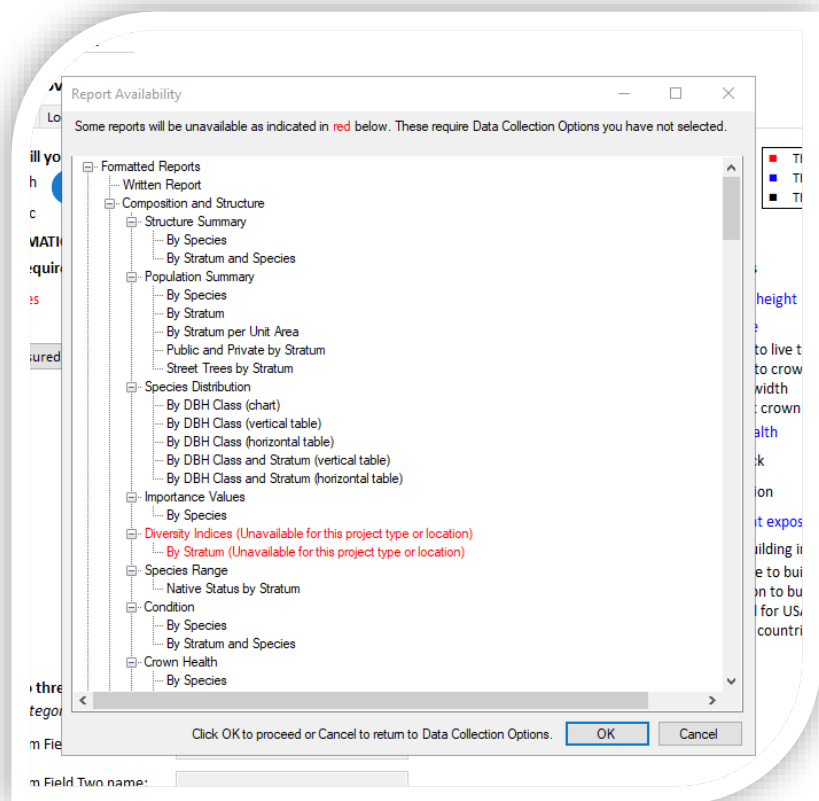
Report Availability

Some reports will be unavailable as indicated in red below. These require Data Collection Options you have not selected.

Formatted Reports
Written Report
Composition and Structure
Structure Summary
By Species
By Stratum and Species
Population Summary
By Species
By Stratum
By Stratum per Unit Area
Public and Private by Stratum
Street Trees by Stratum
Species Distribution
By DBH Class (chart)
By DBH Class (vertical table)
By DBH Class (horizontal table)
By DBH Class and Stratum (vertical table)
By DBH Class and Stratum (horizontal table)
Importance Values
By Species
Diversity Indices (Unavailable for this project type or location)
By Stratum (Unavailable for this project type or location)
Species Range
Native Status by Stratum
Condition
By Species
By Stratum and Species
Crown Health
By Species

Click OK to proceed or Cancel to return to Data Collection Options.

OK

Cancel

ill yo
h
c
MATIC
equire
es
sured
o thre
tegor
m Fie
m Field Two name:
Th
Th
Th
height
e
to live t
to crow
width
crown
alth
k
ion
t expos
uilding i
e to bu
on to bu
l for USA
countri
Lo